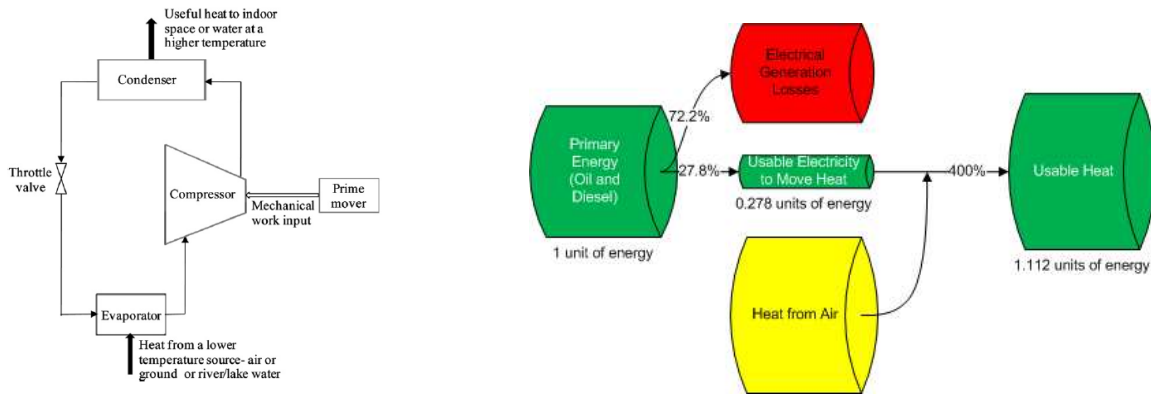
Useful heat to indoor space or water at a higher temperature

Condenser

Throttle valve

Compressor

Mechanical work input

Prime mover

Evaporator

Heat from a lower temperature source- air or ground or river/lake water

Electrical Generation Losses

72.2%

Primary Energy (Oil and Diesel)

27.8%

Usable Electricity to Move Heat

0.278 units of energy

400%

Usable Heat

1 unit of energy

1.112 units of energy

Heat from Air